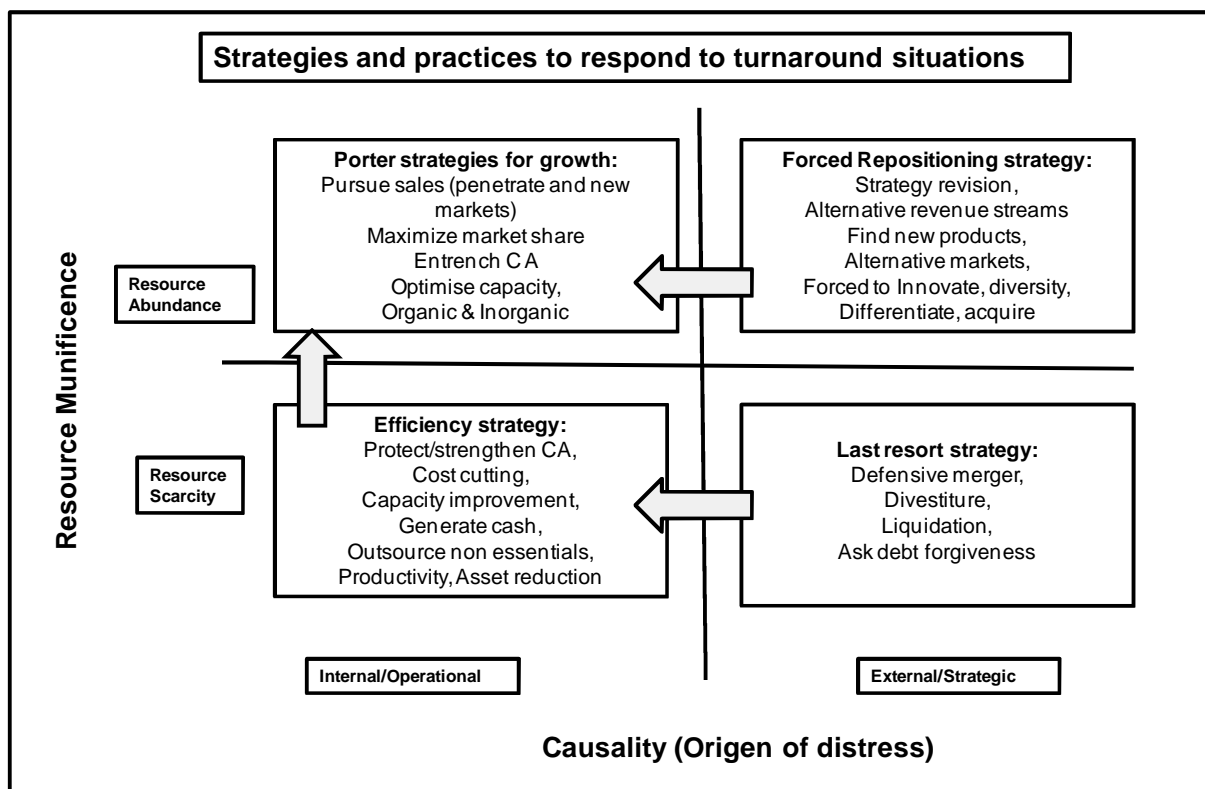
Strategies and practices to respond to turnaround situations

Resource Munificence

Resource Abundance

Porter strategies for growth:
Pursue sales (penetrate and new markets)
Maximize market share
Entrench CA
Optimise capacity,
Organic & Inorganic

Forced Repositioning strategy:
Strategy revision,
Alternative revenue streams
Find new products,
Alternative markets,
Forced to Innovate, diversity,
Differentiate, acquire

Resource Scarcity

Efficiency strategy:
Protect/strengthen CA,
Cost cutting,
Capacity improvement,
Generate cash,
Outsource non essentials,
Productivity, Asset reduction

Last resort strategy:
Defensive merger,
Divestiture,
Liquidation,
Ask debt forgiveness

Internal/Operational

External/Strategic

Causality (Origen of distress)